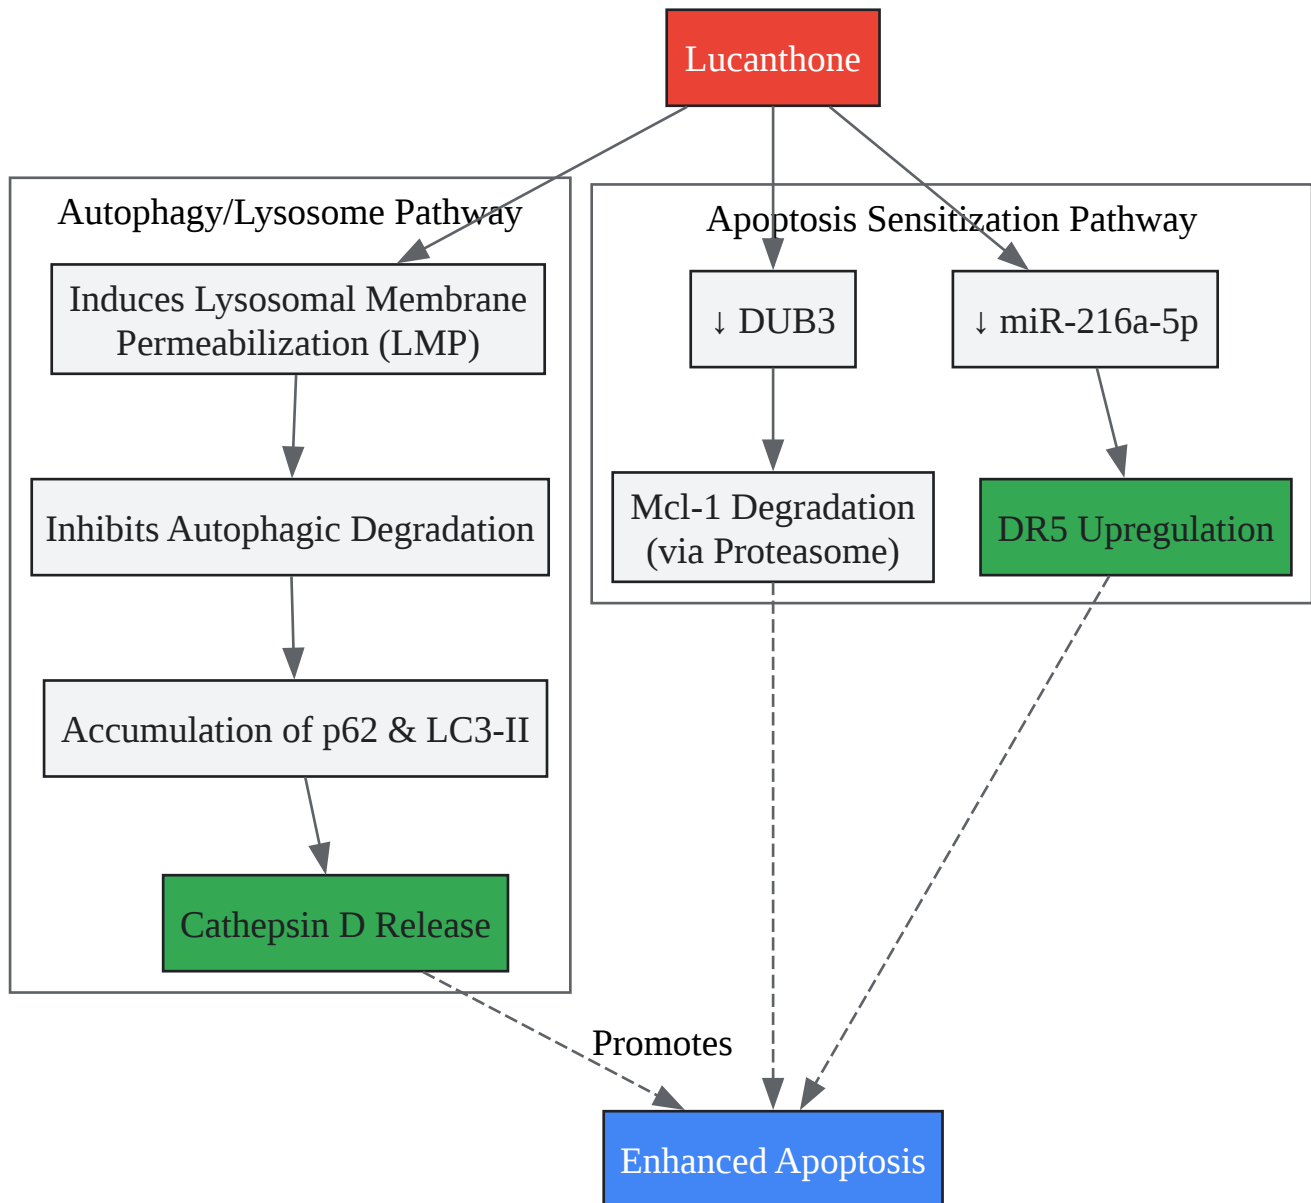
Lucanthone

Autophagy/Lysosome Pathway

Induces Lysosomal Membrane Permeabilization (LMP)

Inhibits Autophagic Degradation

Accumulation of p62 & LC3-II

Cathepsin D Release

Apoptosis Sensitization Pathway

↓ DUB3

↓ miR-216a-5p

Mcl-1 Degradation (via Proteasome)

DR5 Upregulation

Promotes

Enhanced Apoptosis